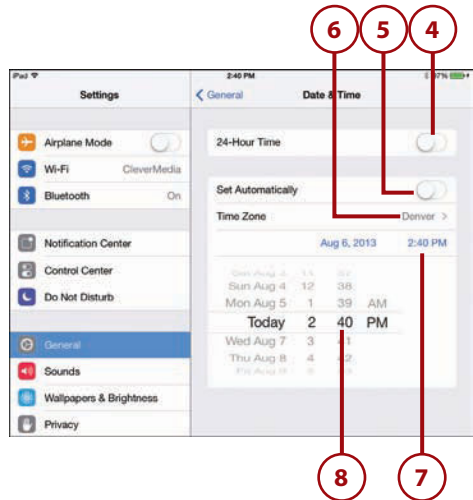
6
5
4

iPad
2:40 PM
97%

Settings

Airplane Mode
Wi-Fi CleverMedia
Bluetooth On

Notification Center
Control Center
Do Not Disturb

General
Sounds
Wallpapers & Brightness
Privacy

General
Date & Time

24-Hour Time

Set Automatically
Time Zone Denver

Aug 6, 2013 2:40 PM

Sun Aug 3 11 37
Sun Aug 4 12 38
Mon Aug 5 1 39 AM
Today 2 40 PM
Wed Aug 7 3 41
Thu Aug 8 4 42
Fri Aug 9 5 43

8
7